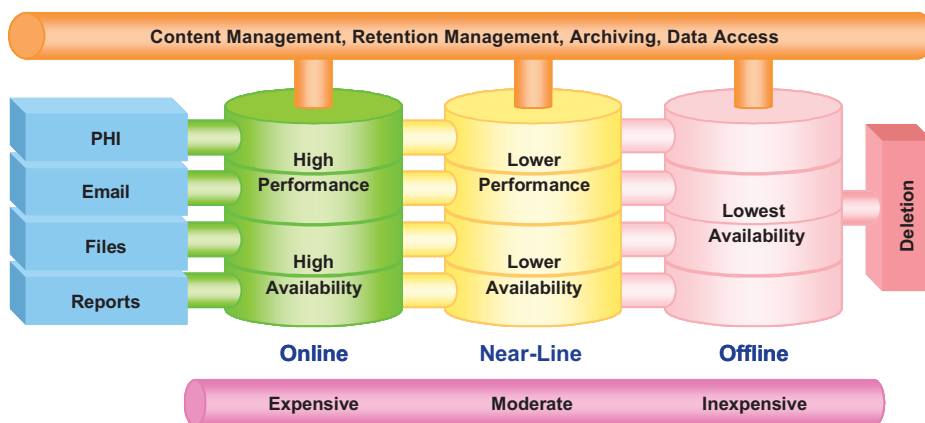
Content Management, Retention Management, Archiving, Data Access

PHI

Email

Files

Reports

High Performance

High Availability

Lower Performance

Lower Availability

Lowest Availability

Deletion

Online

Near-Line

Offline

Expensive

Moderate

Inexpensive